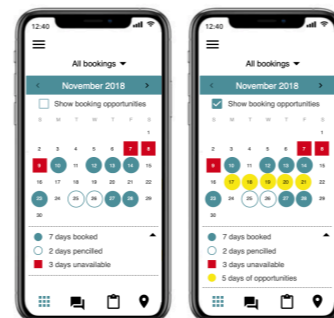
12:40

All bookings

November 2018

Show booking opportunities

S M T W T F S

1

2 3 4 5 6 7 8

9 10 11 12 13 14 15

16 17 18 19 20 21 22

23 24 25 26 27 28

30

7 days booked

2 days pencilled

3 days unavailable

12:40

All bookings

November 2018

Show booking opportunities

S M T W T F S

1

2 3 4 5 6 7 8

9 10 11 12 13 14 15

16 17 18 19 20 21 22

23 24 25 26 27 28

30

7 days booked

2 days pencilled

3 days unavailable

5 days of opportunities